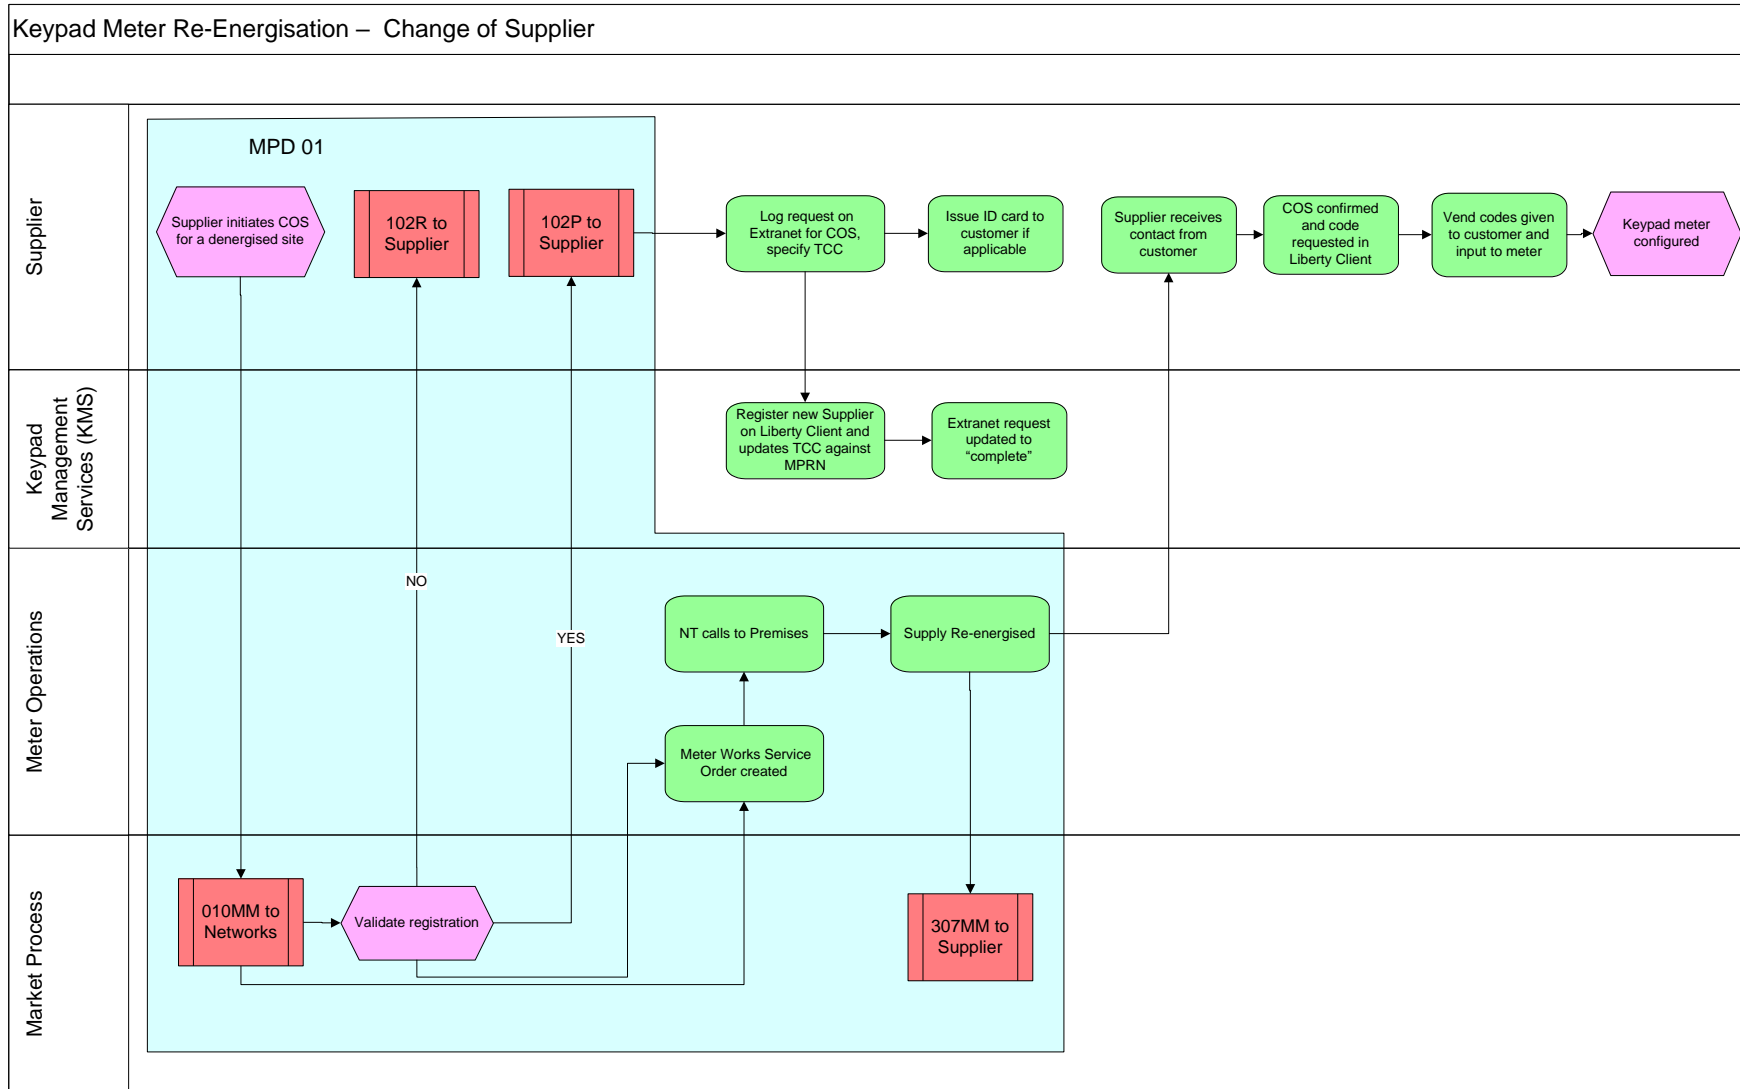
Keypad Meter Re-Energisation – Change of Supplier

Supplier

Keypad Management Services (KMS)

Meter Operations

Market Process

MPD 01

Supplier initiates COS for a denergised site

102R to Supplier

102P to Supplier

Log request on Extranet for COS, specify TCC

Issue ID card to customer if applicable

Supplier receives contact from customer

COS confirmed and code requested in Liberty Client

Vend codes given to customer and input to meter

Keypad meter configured

Register new Supplier on Liberty Client and updates TCC against MPRN

Extranet request updated to "complete"

NO

YES

NT calls to Premises

Supply Re-energised

Meter Works Service Order created

010MM to Networks

Validate registration

307MM to Supplier